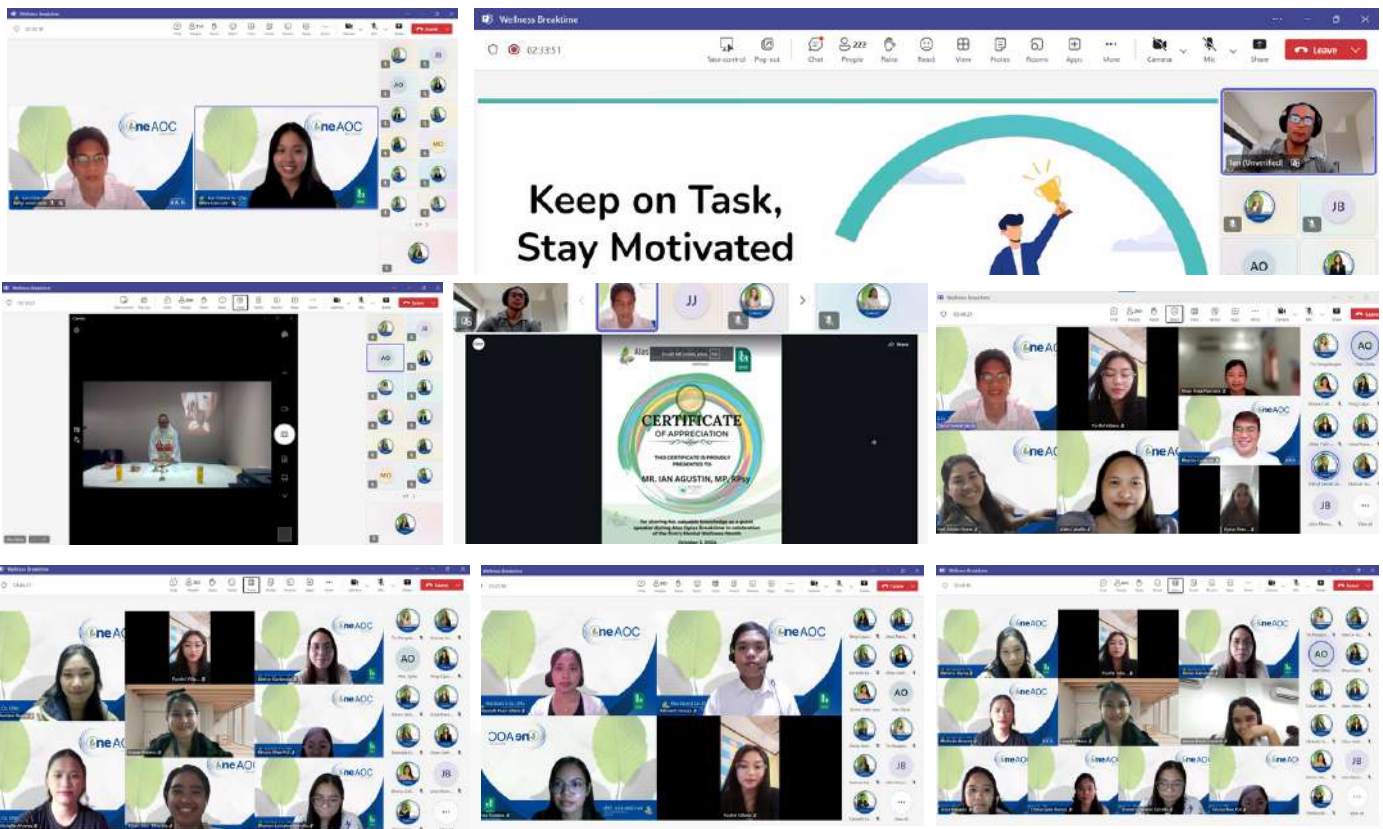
Wellness Breaktime

02:33:51

Take control Pop out Chat People Raise React View Notes Rooms Apps More Camera Mic Share Leave

Keep on Task, Stay Motivated

Ian (Unverified)

JB

AO

oneAOC

JJ

CERTIFICATE OF APPRECIATION

THIS CERTIFICATE IS PROUDLY PRESENTED TO

MR. IAN AGUSTIN, MP, RPsy

for sharing his valuable knowledge as a guest speaker during Alas Oplas Breaktime in celebration of the Firm's Mental Wellness Month.

October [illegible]

AO

JB

AO

JB

AO

JB

AO

oneAOC